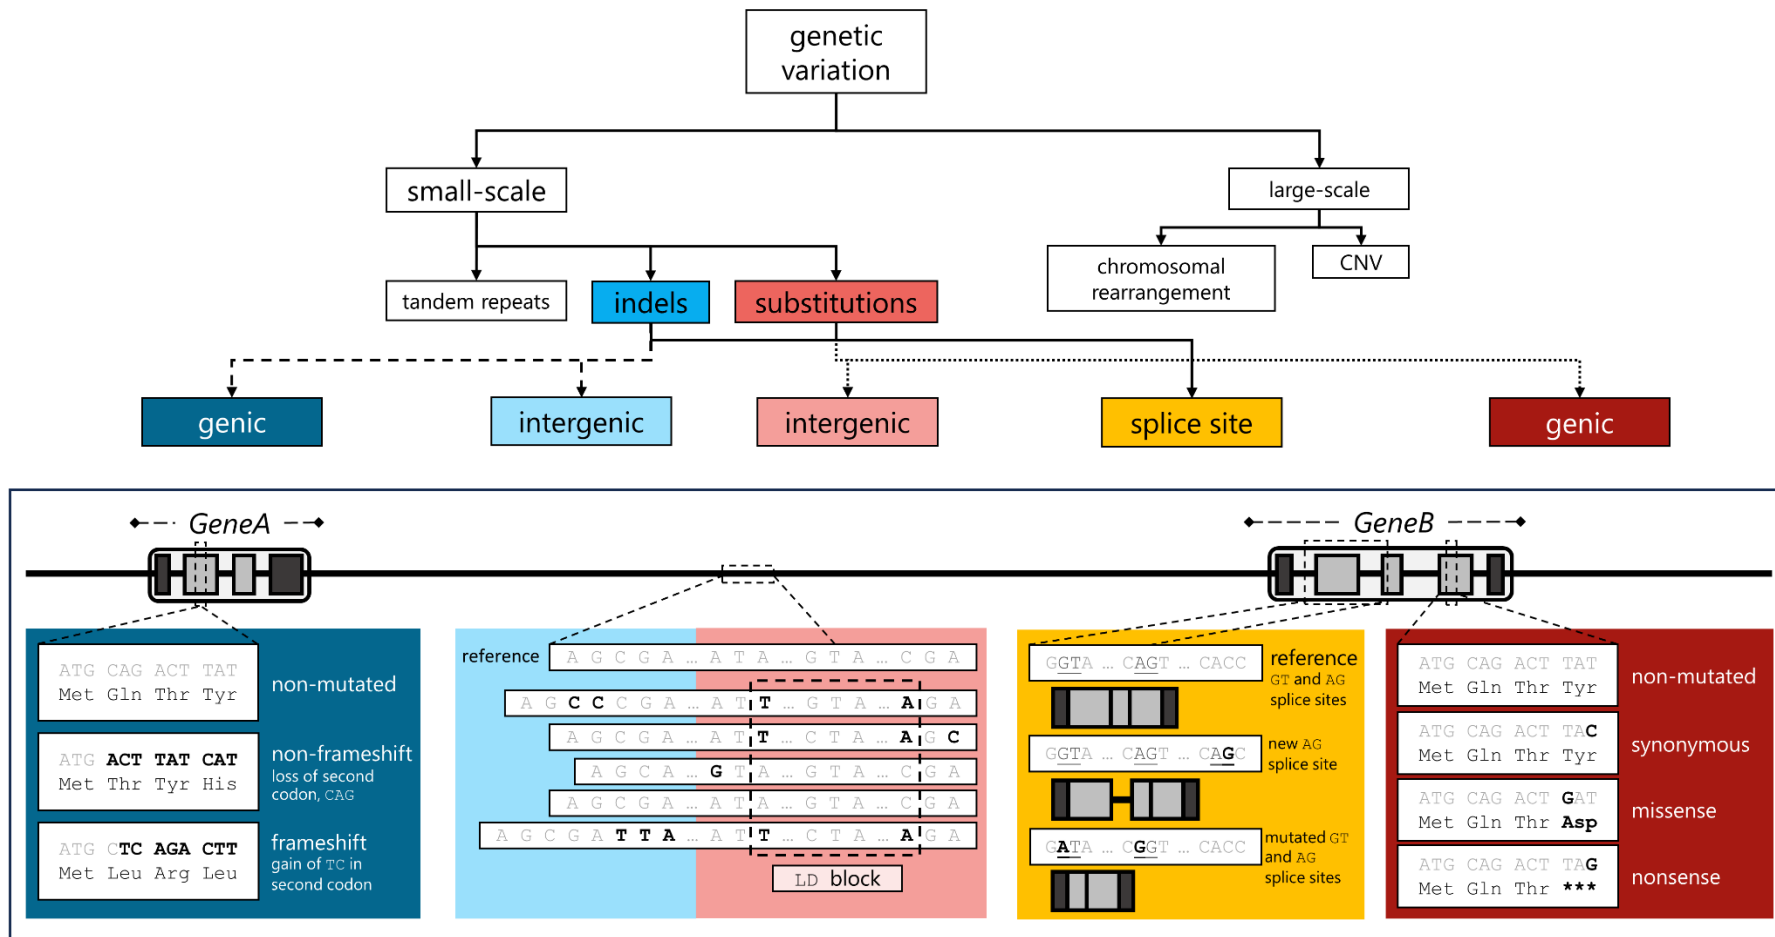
genetic variation

small-scale

large-scale

tandem repeats

indels

substitutions

chromosomal rearrangement

CNV

genic

intergenic

intergenic

splice site

genic

GeneA

GeneB

ATG CAG ACT TAT
Met Gln Thr Tyr

non-mutated

ATG ACT TAT CAT
Met Thr Tyr His

non-frameshift
loss of second codon, CAG

ATG CTC AGA CTT
Met Leu Arg Leu

frameshift
gain of TC in second codon

reference A G C G A ... A T A ... G T A ... C G A

A G C C C G A ... A T T ... G T A ... A G A
A G C G A ... A T T ... C T A ... A G C
A G C A ... G T A ... G T A ... C G A
A G C G A ... A T A ... G T A ... C G A
A G C G A T T A ... A T T ... C T A ... A G A

LD block

GGTA ... CAGT ... CACC
reference
GT and AG splice sites

GGTA ... CAGT ... CAGC
new AG splice site

GATA ... CGGT ... CACC
mutated GT and AG splice sites

ATG CAG ACT TAT
Met Gln Thr Tyr
non-mutated

ATG CAG ACT TAC
Met Gln Thr Tyr
synonymous

ATG CAG ACT GAT
Met Gln Thr Asp
missense

ATG CAG ACT TAG
Met Gln Thr ***
nonsense